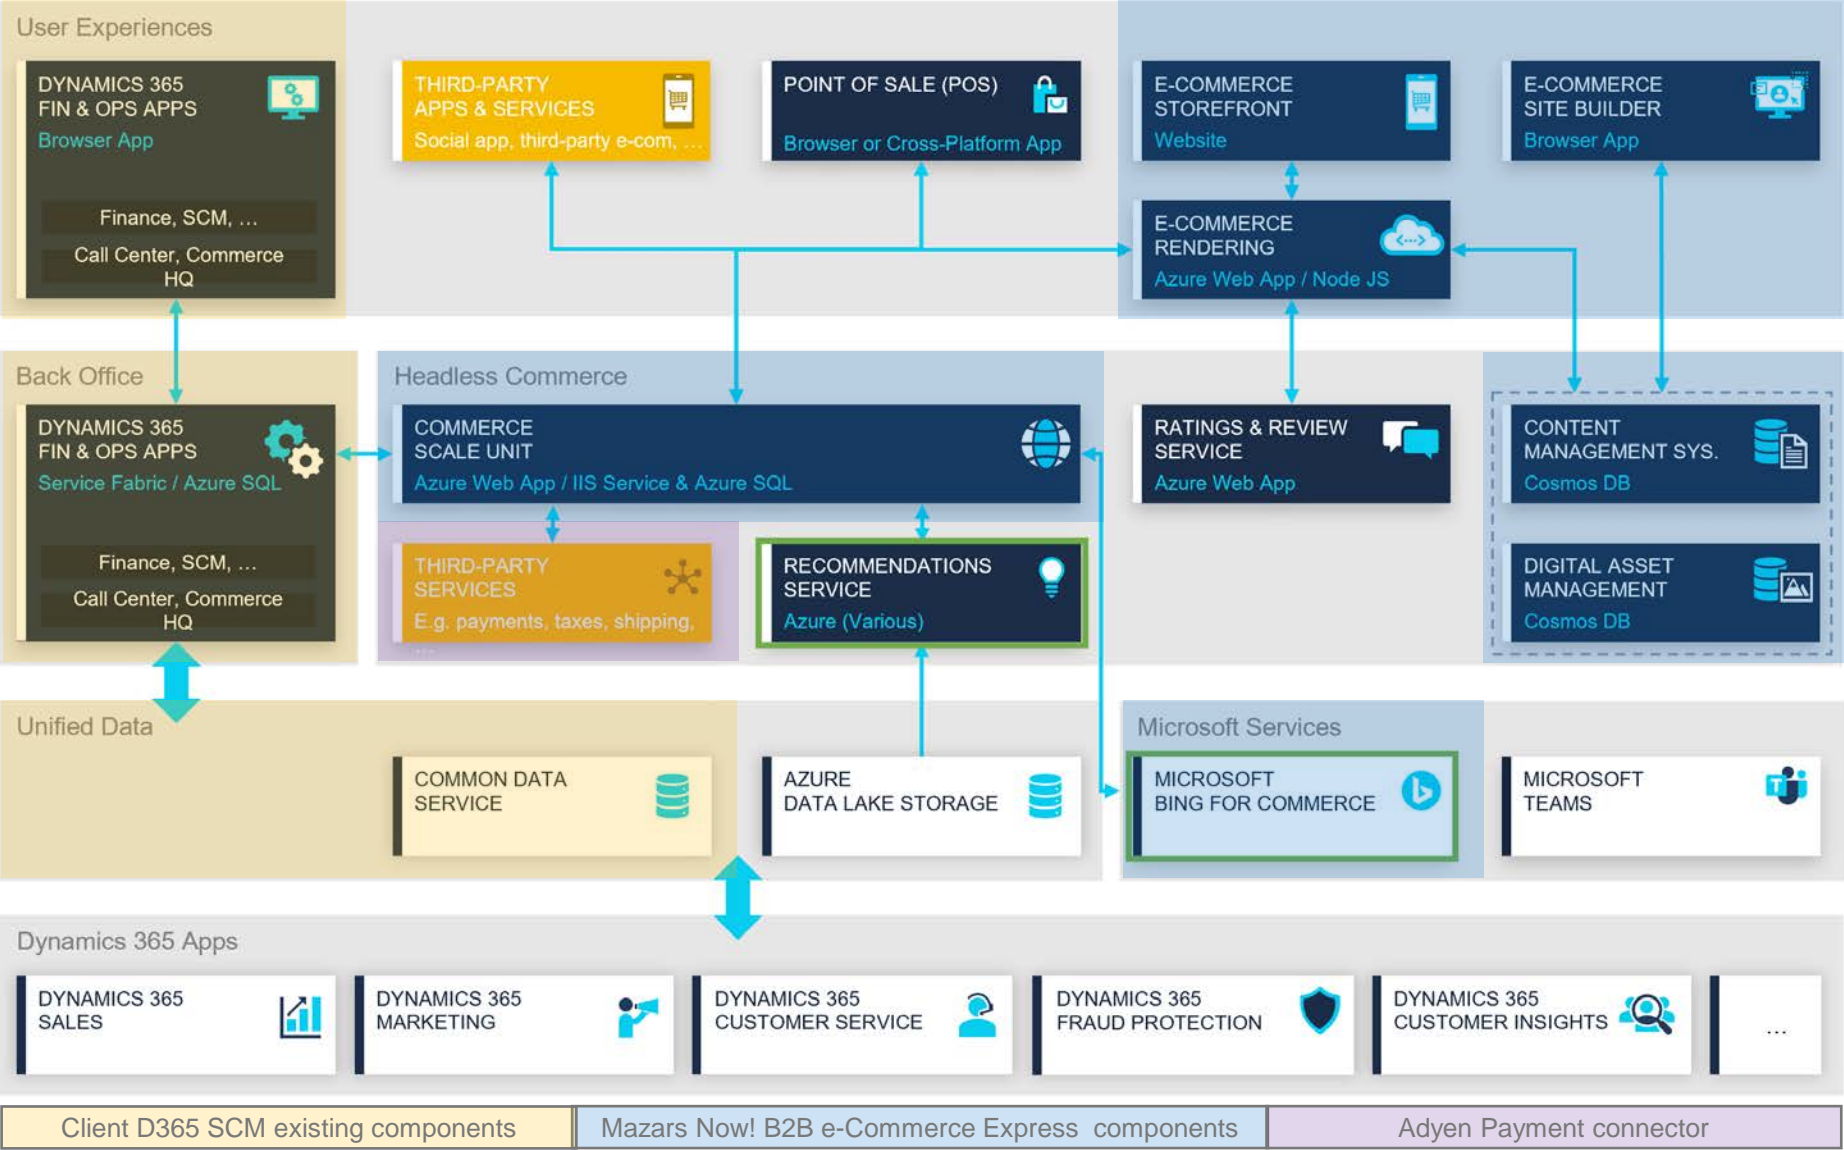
User Experiences

DYNAMICS 365 FIN & OPS APPS
Browser App
Finance, SCM, …
Call Center, Commerce HQ

THIRD-PARTY APPS & SERVICES
Social app, third-party e-com, …

POINT OF SALE (POS)
Browser or Cross-Platform App

E-COMMERCE STOREFRONT
Website

E-COMMERCE SITE BUILDER
Browser App

E-COMMERCE RENDERING
Azure Web App / Node JS

Back Office

DYNAMICS 365 FIN & OPS APPS
Service Fabric / Azure SQL
Finance, SCM, …
Call Center, Commerce HQ

Headless Commerce

COMMERCE SCALE UNIT
Azure Web App / IIS Service & Azure SQL

THIRD-PARTY SERVICES
E.g. payments, taxes, shipping, …

RECOMMENDATIONS SERVICE
Azure (Various)

RATINGS & REVIEW SERVICE
Azure Web App

CONTENT MANAGEMENT SYS.
Cosmos DB

DIGITAL ASSET MANAGEMENT
Cosmos DB

Unified Data

COMMON DATA SERVICE

AZURE DATA LAKE STORAGE

Microsoft Services

MICROSOFT BING FOR COMMERCE

MICROSOFT TEAMS

Dynamics 365 Apps

DYNAMICS 365 SALES

DYNAMICS 365 MARKETING

DYNAMICS 365 CUSTOMER SERVICE

DYNAMICS 365 FRAUD PROTECTION

DYNAMICS 365 CUSTOMER INSIGHTS

…

Client D365 SCM existing components | Mazars Now! B2B e-Commerce Express components | Adyen Payment connector